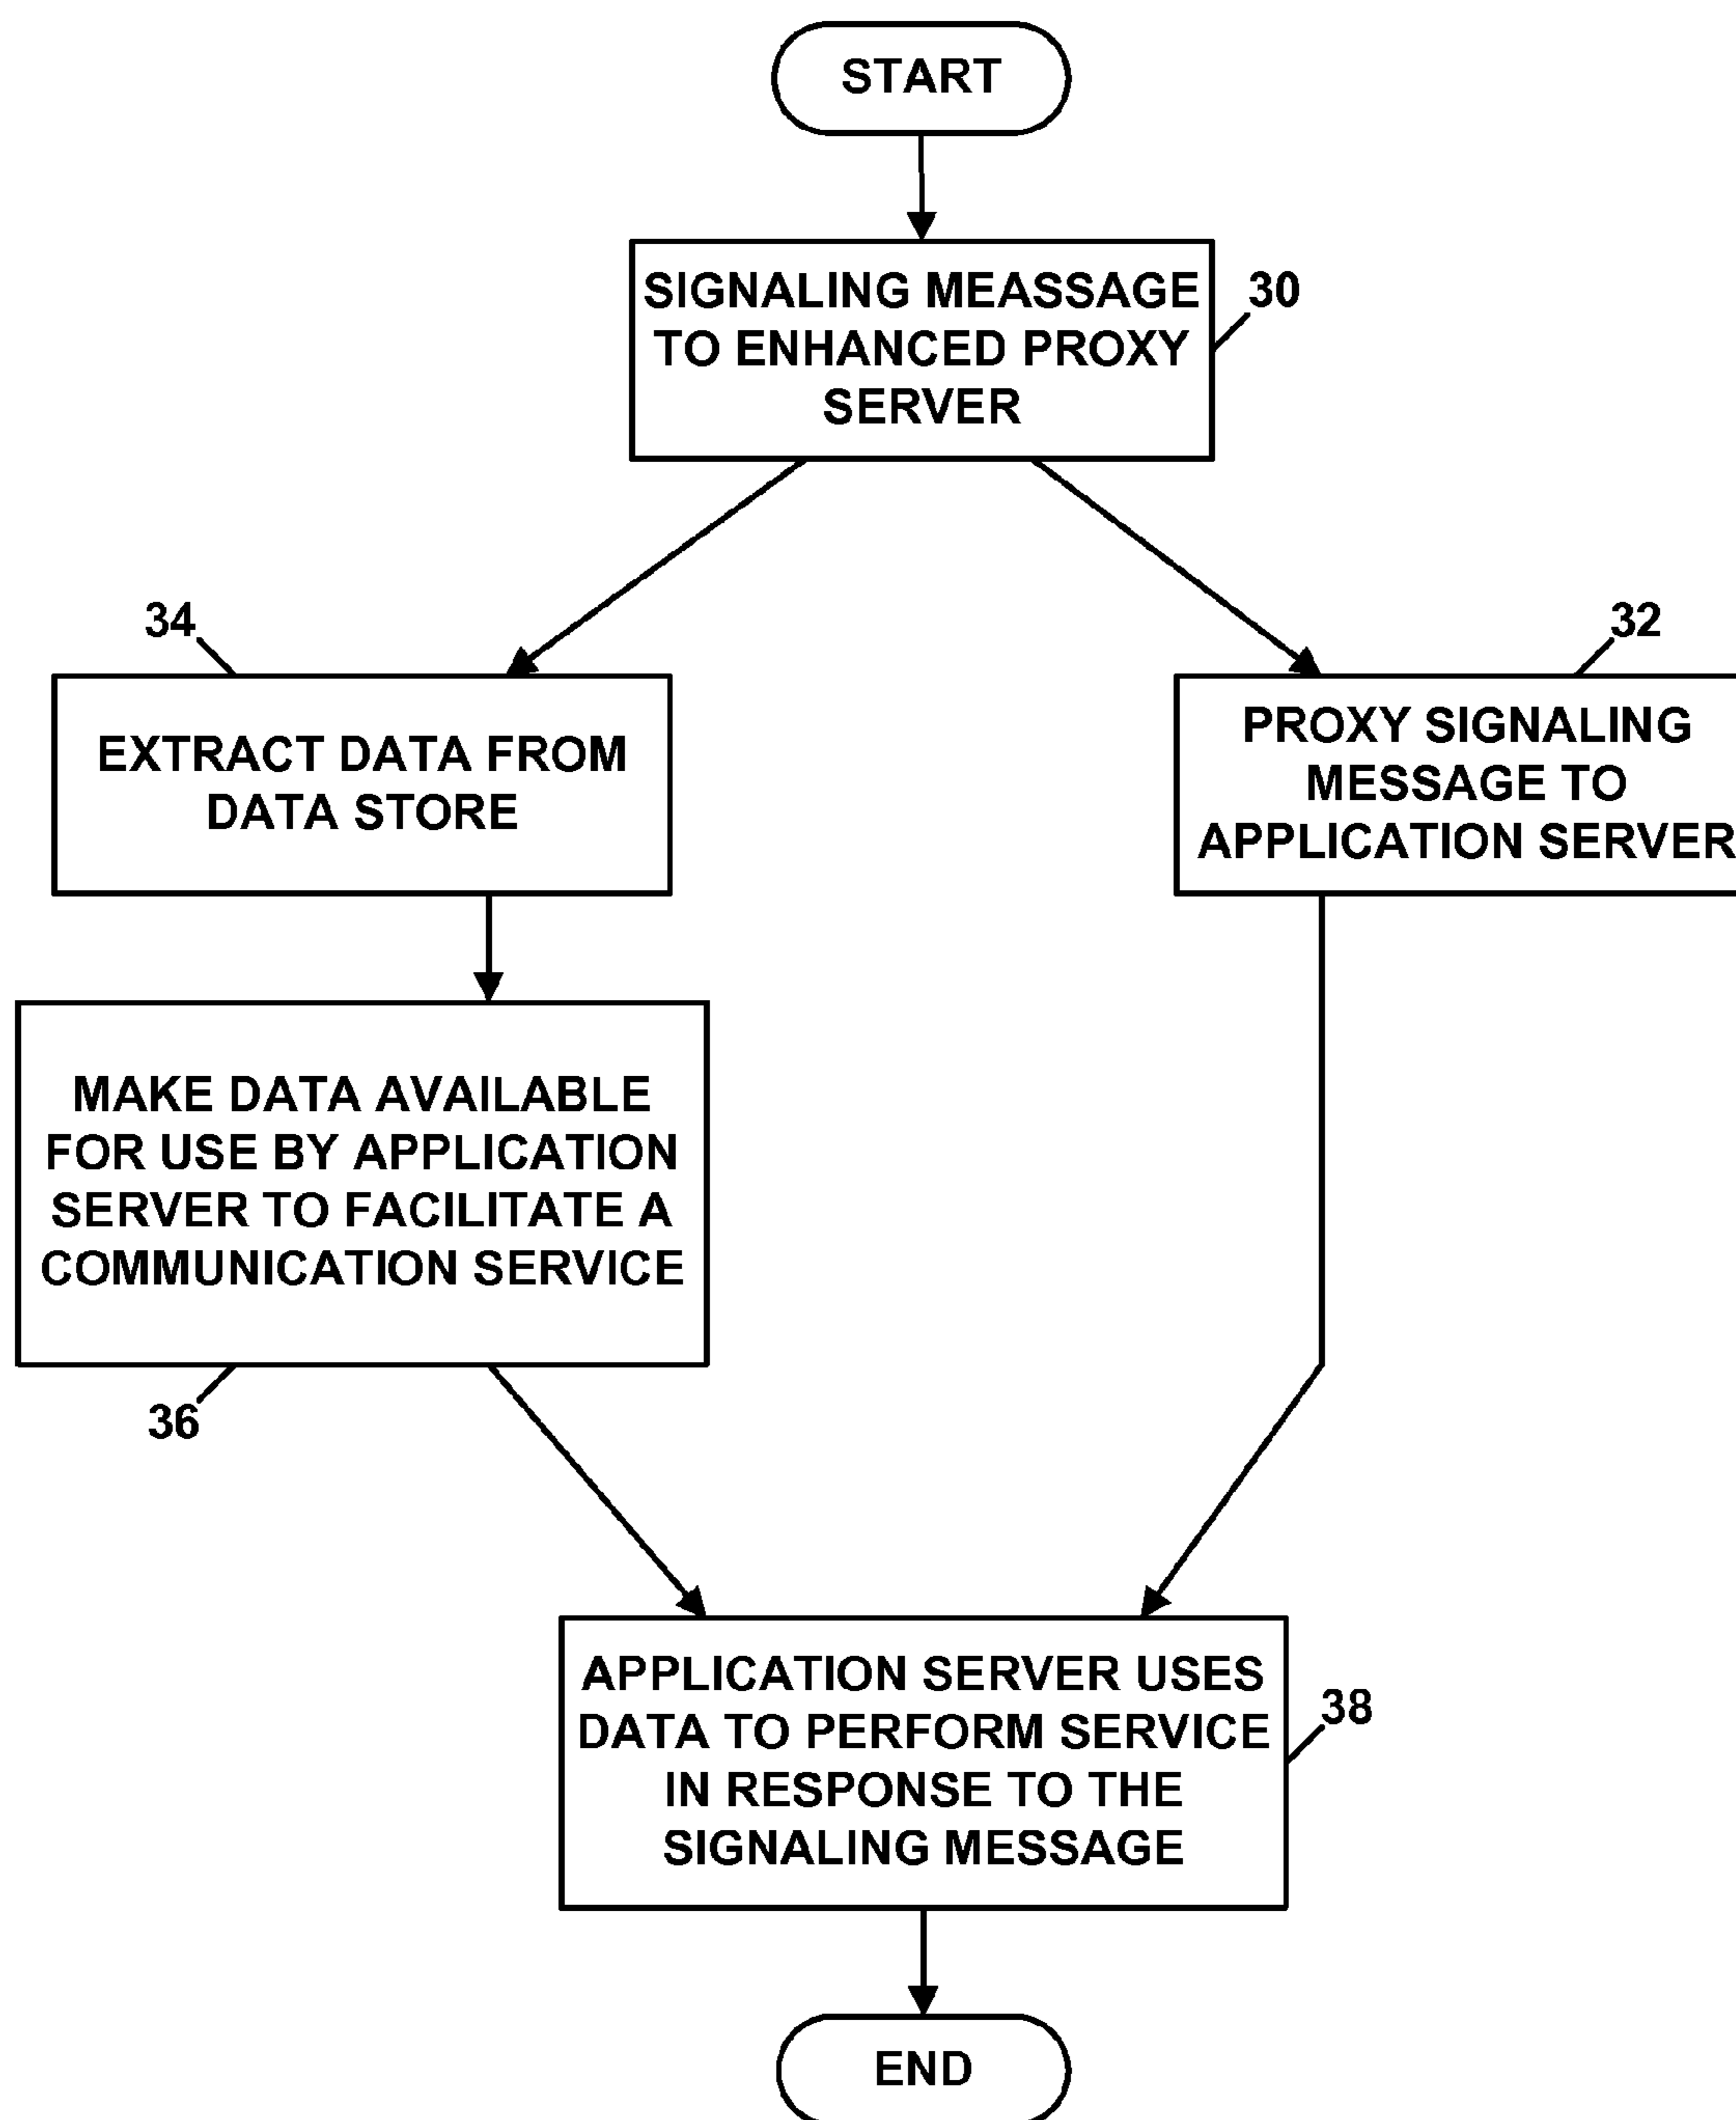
START

SIGNALING MEASSAGE TO ENHANCED PROXY SERVER

30

34

32

EXTRACT DATA FROM DATA STORE

PROXY SIGNALING MESSAGE TO APPLICATION SERVER

MAKE DATA AVAILABLE FOR USE BY APPLICATION SERVER TO FACILITATE A COMMUNICATION SERVICE

36

APPLICATION SERVER USES DATA TO PERFORM SERVICE IN RESPONSE TO THE SIGNALING MESSAGE

38

END